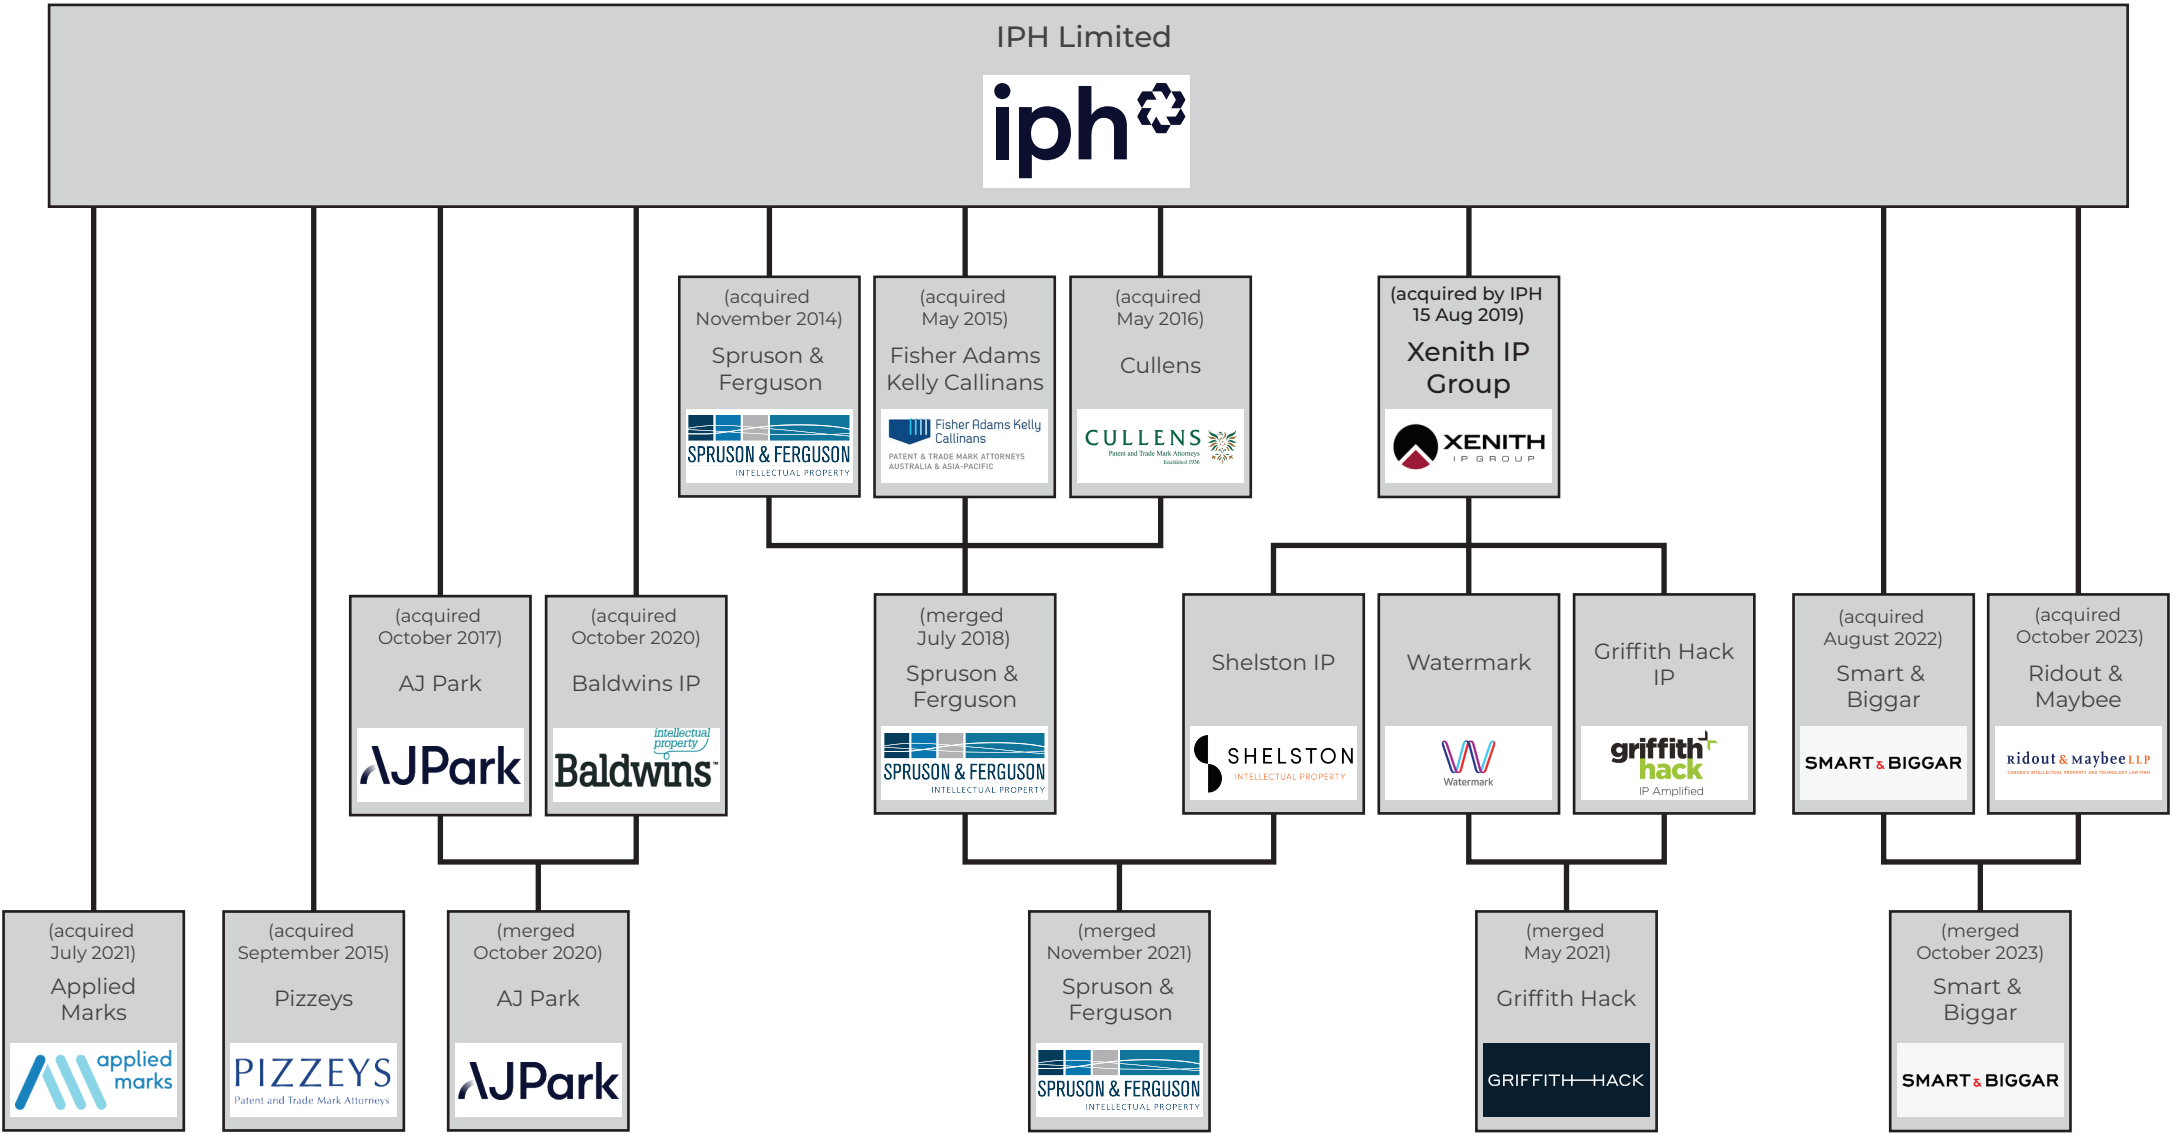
IPH Limited

iph

(acquired November 2014)
Spruson & Ferguson
SPRUSON & FERGUSON
INTELLECTUAL PROPERTY

(acquired May 2015)
Fisher Adams Kelly Callinans
Fisher Adams Kelly Callinans
PATENT & TRADE MARK ATTORNEYS AUSTRALIA & ASIA-PACIFIC

(acquired May 2016)
Cullens
CULLENS
Patent and Trade Mark Attorneys
Established 1906

(acquired by IPH 15 Aug 2019)
Xenith IP Group
XENITH
IP GROUP

(acquired October 2017)
AJ Park
AJPark

(acquired October 2020)
Baldwins IP
intellectual property
Baldwins

(merged July 2018)
Spruson & Ferguson
SPRUSON & FERGUSON
INTELLECTUAL PROPERTY

Shelston IP
SHELSTON
INTELLECTUAL PROPERTY

Watermark
Watermark

Griffith Hack IP
griffith hack
IP Amplified

(acquired August 2022)
Smart & Biggar
SMART & BIGGAR

(acquired October 2023)
Ridout & Maybee
Ridout & Maybee LLP
CANADA'S INTELLECTUAL PROPERTY AND TECHNOLOGY LAW FIRM

(acquired July 2021)
Applied Marks
applied marks

(acquired September 2015)
Pizzeys
PIZZEYS
Patent and Trade Mark Attorneys

(merged October 2020)
AJ Park
AJPark

(merged November 2021)
Spruson & Ferguson
SPRUSON & FERGUSON
INTELLECTUAL PROPERTY

(merged May 2021)
Griffith Hack
GRIFFITH HACK

(merged October 2023)
Smart & Biggar
SMART & BIGGAR